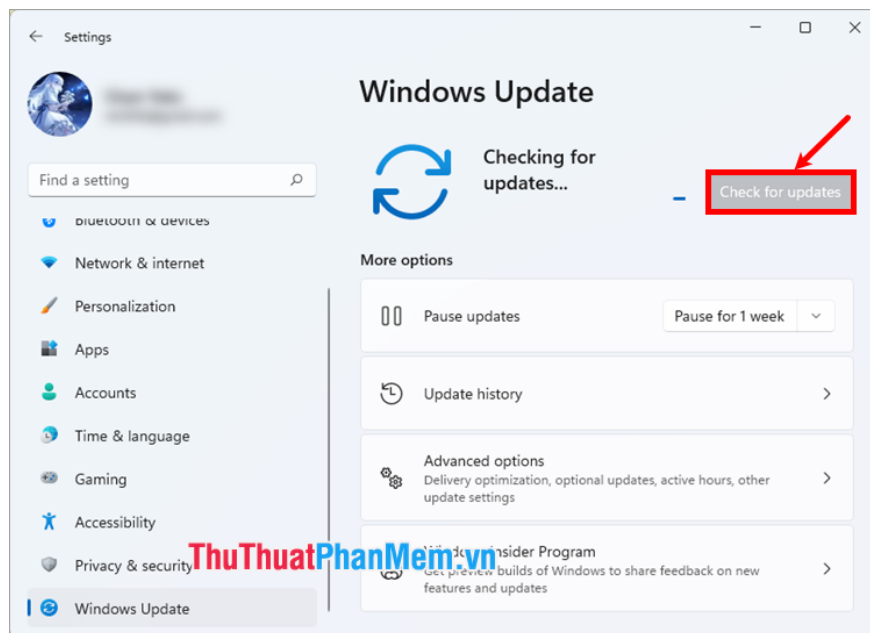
Settings

Find a setting

Bluetooth & devices

Network & internet

Personalization

Apps

Accounts

Time & language

Gaming

Accessibility

Privacy & security

Windows Update

Windows Update

Checking for updates...

Check for updates

More options

Pause updates

Pause for 1 week

Update history

Advanced options
Delivery optimization, optional updates, active hours, other update settings

Windows Insider Program
Get preview builds of Windows to share feedback on new features and updates

ThuThuatPhanMem.vn